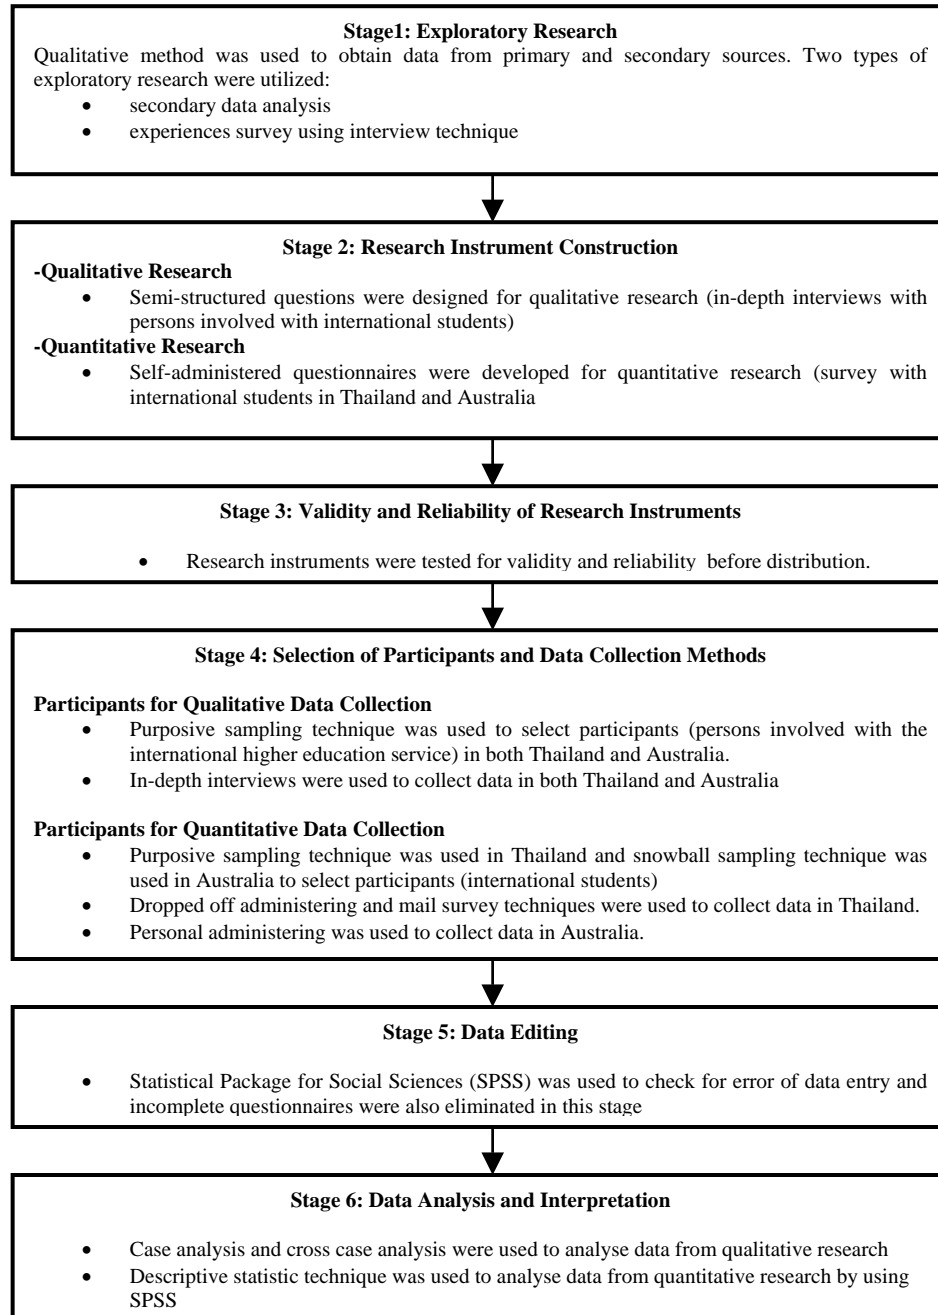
**Stage1: Exploratory Research**

Qualitative method was used to obtain data from primary and secondary sources. Two types of exploratory research were utilized:

- secondary data analysis
- experiences survey using interview technique

**Stage 2: Research Instrument Construction**

**-Qualitative Research**

- Semi-structured questions were designed for qualitative research (in-depth interviews with persons involved with international students)

**-Quantitative Research**

- Self-administered questionnaires were developed for quantitative research (survey with international students in Thailand and Australia

**Stage 3: Validity and Reliability of Research Instruments**

- Research instruments were tested for validity and reliability before distribution.

**Stage 4: Selection of Participants and Data Collection Methods**

**Participants for Qualitative Data Collection**

- Purposive sampling technique was used to select participants (persons involved with the international higher education service) in both Thailand and Australia.
- In-depth interviews were used to collect data in both Thailand and Australia

**Participants for Quantitative Data Collection**

- Purposive sampling technique was used in Thailand and snowball sampling technique was used in Australia to select participants (international students)
- Dropped off administering and mail survey techniques were used to collect data in Thailand.
- Personal administering was used to collect data in Australia.

**Stage 5: Data Editing**

- Statistical Package for Social Sciences (SPSS) was used to check for error of data entry and incomplete questionnaires were also eliminated in this stage

**Stage 6: Data Analysis and Interpretation**

- Case analysis and cross case analysis were used to analyse data from qualitative research
- Descriptive statistic technique was used to analyse data from quantitative research by using SPSS